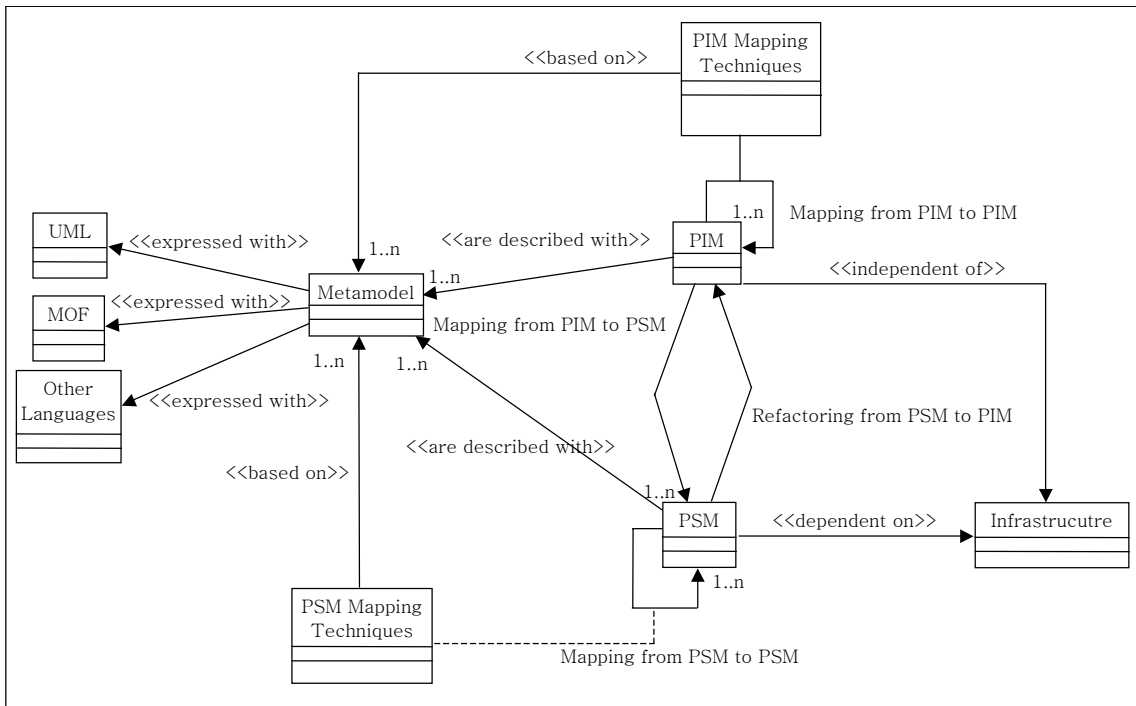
<<based on>>

PIM Mapping Techniques

1..n

Mapping from PIM to PIM

UML

<<expressed with>>

1..n

<<are described with>>

PIM

1..n

<<independent of>>

MOF

<<expressed with>>

Metamodel

Mapping from PIM to PSM

1..n

1..n

Other Languages

<<expressed with>>

Refactoring from PSM to PIM

<<are described with>>

<<based on>>

1..n

PSM

<<dependent on>>

Infrastrucutre

1..n

PSM Mapping Techniques

Mapping from PSM to PSM